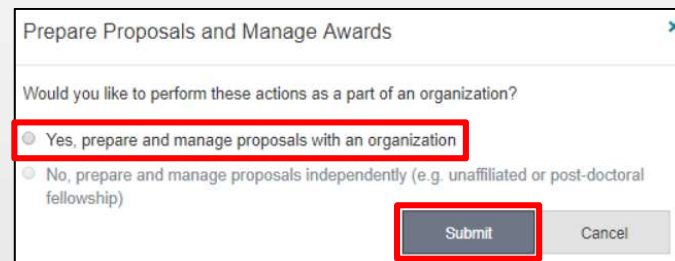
Prepare Proposals and Manage Awards

×

Would you like to perform these actions as a part of an organization?

Yes, prepare and manage proposals with an organization

No, prepare and manage proposals independently (e.g. unaffiliated or post-doctoral fellowship)

Submit

Cancel